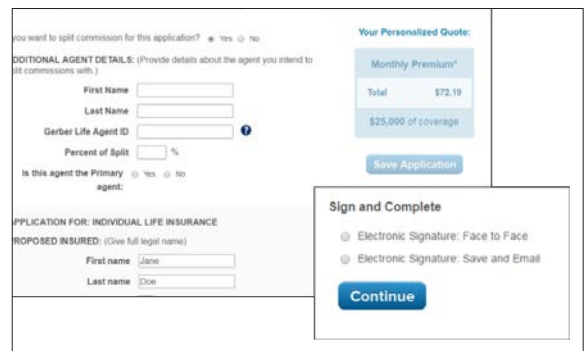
you want to split commission for this application? Yes No

DDITIONAL AGENT DETAILS: (Provide details about the agent you intend to plit commissions with.)

First Name

Last Name

Gerber Life Agent ID

Percent of Split %

Is this agent the Primary agent: Yes No

APPLICATION FOR: INDIVIDUAL LIFE INSURANCE

ROPOSED INSURED: (Give full legal name)

First name Jane

Last name Doe

Your Personalized Quote:

Monthly Premium*

Total $72.19

$25,000 of coverage

Save Application

Sign and Complete

Electronic Signature: Face to Face

Electronic Signature: Save and Email

Continue